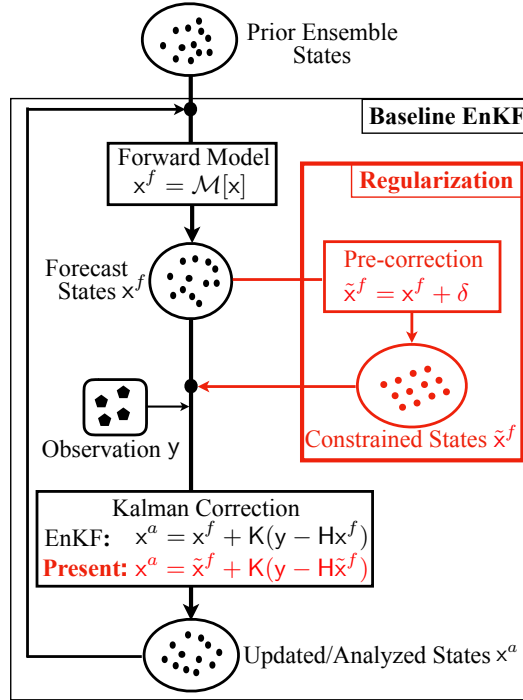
Prior Ensemble States

Baseline EnKF

Forward Model
$\mathsf{x}^f = \mathcal{M}[\mathsf{x}]$

Regularization

Forecast States $\mathsf{x}^f$

Pre-correction
$\tilde{\mathsf{x}}^f = \mathsf{x}^f + \delta$

Constrained States $\tilde{\mathsf{x}}^f$

Observation $\mathsf{y}$

Kalman Correction
EnKF: $\mathsf{x}^a = \mathsf{x}^f + \mathsf{K}(\mathsf{y} - \mathsf{H}\mathsf{x}^f)$
Present: $\mathsf{x}^a = \tilde{\mathsf{x}}^f + \mathsf{K}(\mathsf{y} - \mathsf{H}\tilde{\mathsf{x}}^f)$

Updated/Analyzed States $\mathsf{x}^a$